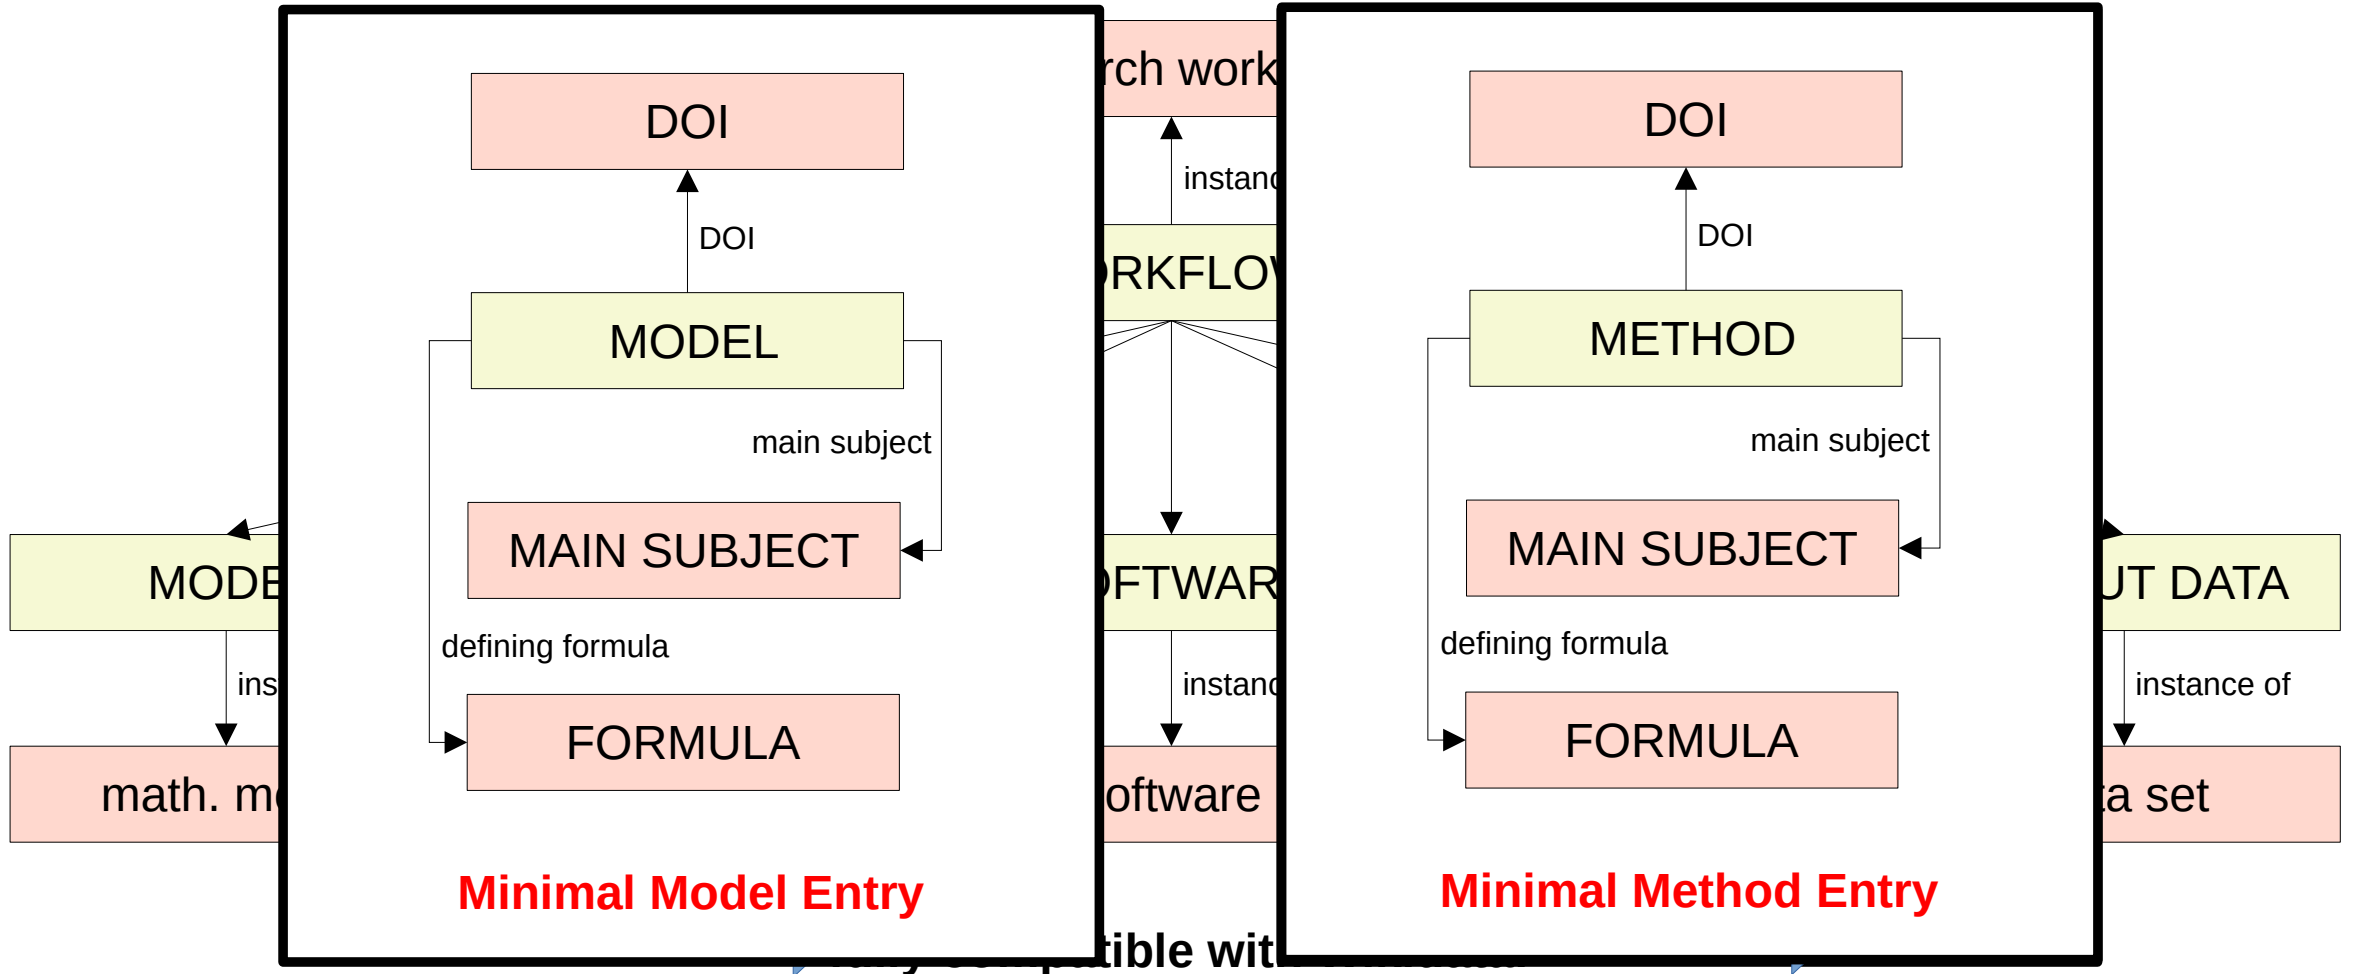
DOI

DOI

MODEL

main subject

MAIN SUBJECT

defining formula

FORMULA

Minimal Model Entry

rch work

instanc

RKFLO

FTWAR

instanc

oftware

tible wit

MODE

ins

math. m

DOI

DOI

METHOD

main subject

MAIN SUBJECT

defining formula

FORMULA

Minimal Method Entry

UT DATA

instance of

a set